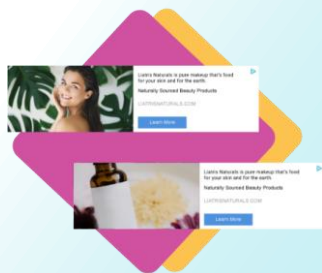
Lustra Naturals is pure makeup that's food for your skin and for the earth.

Naturally Sourced Beauty Products

LUSTRANATURALS.COM

Learn More

Lustra Naturals is pure makeup that's food for your skin and for the earth.

Naturally Sourced Beauty Products

LUSTRANATURALS.COM

Learn More